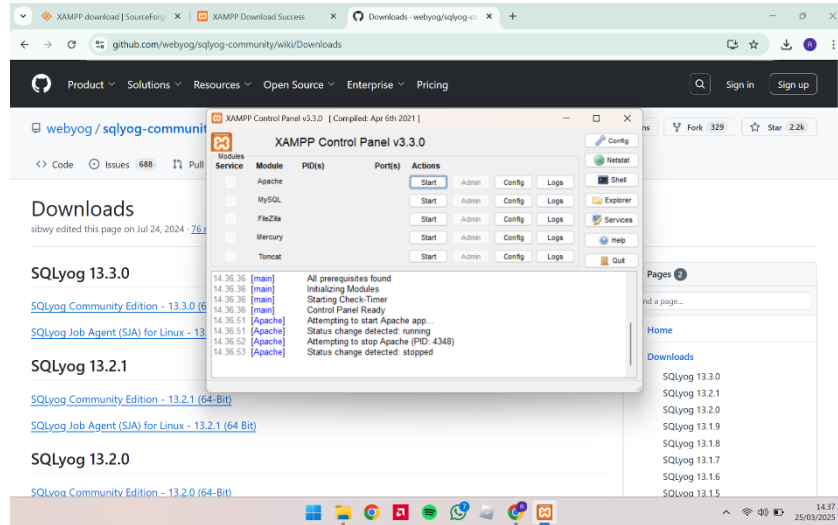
XAMPP download | SourceForge ×
XAMPP Download Success ×
Downloads - webyog/sqlyog-co ×
+

github.com/webyog/sqlyog-community/wiki/Downloads

Product Solutions Resources Open Source Enterprise Pricing
Sign in Sign up

webyog / sqlyog-communit
Fork 329 Star 2.2k
Code Issues 688 Pull

Downloads
sibwy edited this page on Jul 24, 2024 · 76 r

SQLyog 13.3.0
SQLyog Community Edition - 13.3.0 (6
SQLyog Job Agent (SJA) for Linux - 13.

SQLyog 13.2.1
SQLyog Community Edition - 13.2.1 (64-Bit)
SQLyog Job Agent (SJA) for Linux - 13.2.1 (64 Bit)

SQLyog 13.2.0
SQLyog Community Edition - 13.2.0 (64-Bit)

Pages 2
Find a page...
Home
Downloads
SQLyog 13.3.0
SQLyog 13.2.1
SQLyog 13.2.0
SQLyog 13.1.9
SQLyog 13.1.8
SQLyog 13.1.7
SQLyog 13.1.6
SQLyog 13.1.5

XAMPP Control Panel v3.3.0 [ Compiled: Apr 6th 2021 ]
XAMPP Control Panel v3.3.0
Modules
Service Module PID(s) Port(s) Actions

| Module | Actions | | | |
|---|---|---|---|---|
| Apache | Start | Admin | Config | Logs |
| MySQL | Start | Admin | Config | Logs |
| FileZilla | Start | Admin | Config | Logs |
| Mercury | Start | Admin | Config | Logs |
| Tomcat | Start | Admin | Config | Logs |

Config
Netstat
Shell
Explorer
Services
Help
Quit

14.36.36 [main] All prerequisites found
14.36.36 [main] Initializing Modules
14.36.36 [main] Starting Check-Timer
14.36.36 [main] Control Panel Ready
14.36.51 [Apache] Attempting to start Apache app...
14.36.51 [Apache] Status change detected: running
14.36.52 [Apache] Attempting to stop Apache (PID: 4348)
14.36.53 [Apache] Status change detected: stopped

14.37
25/03/2025